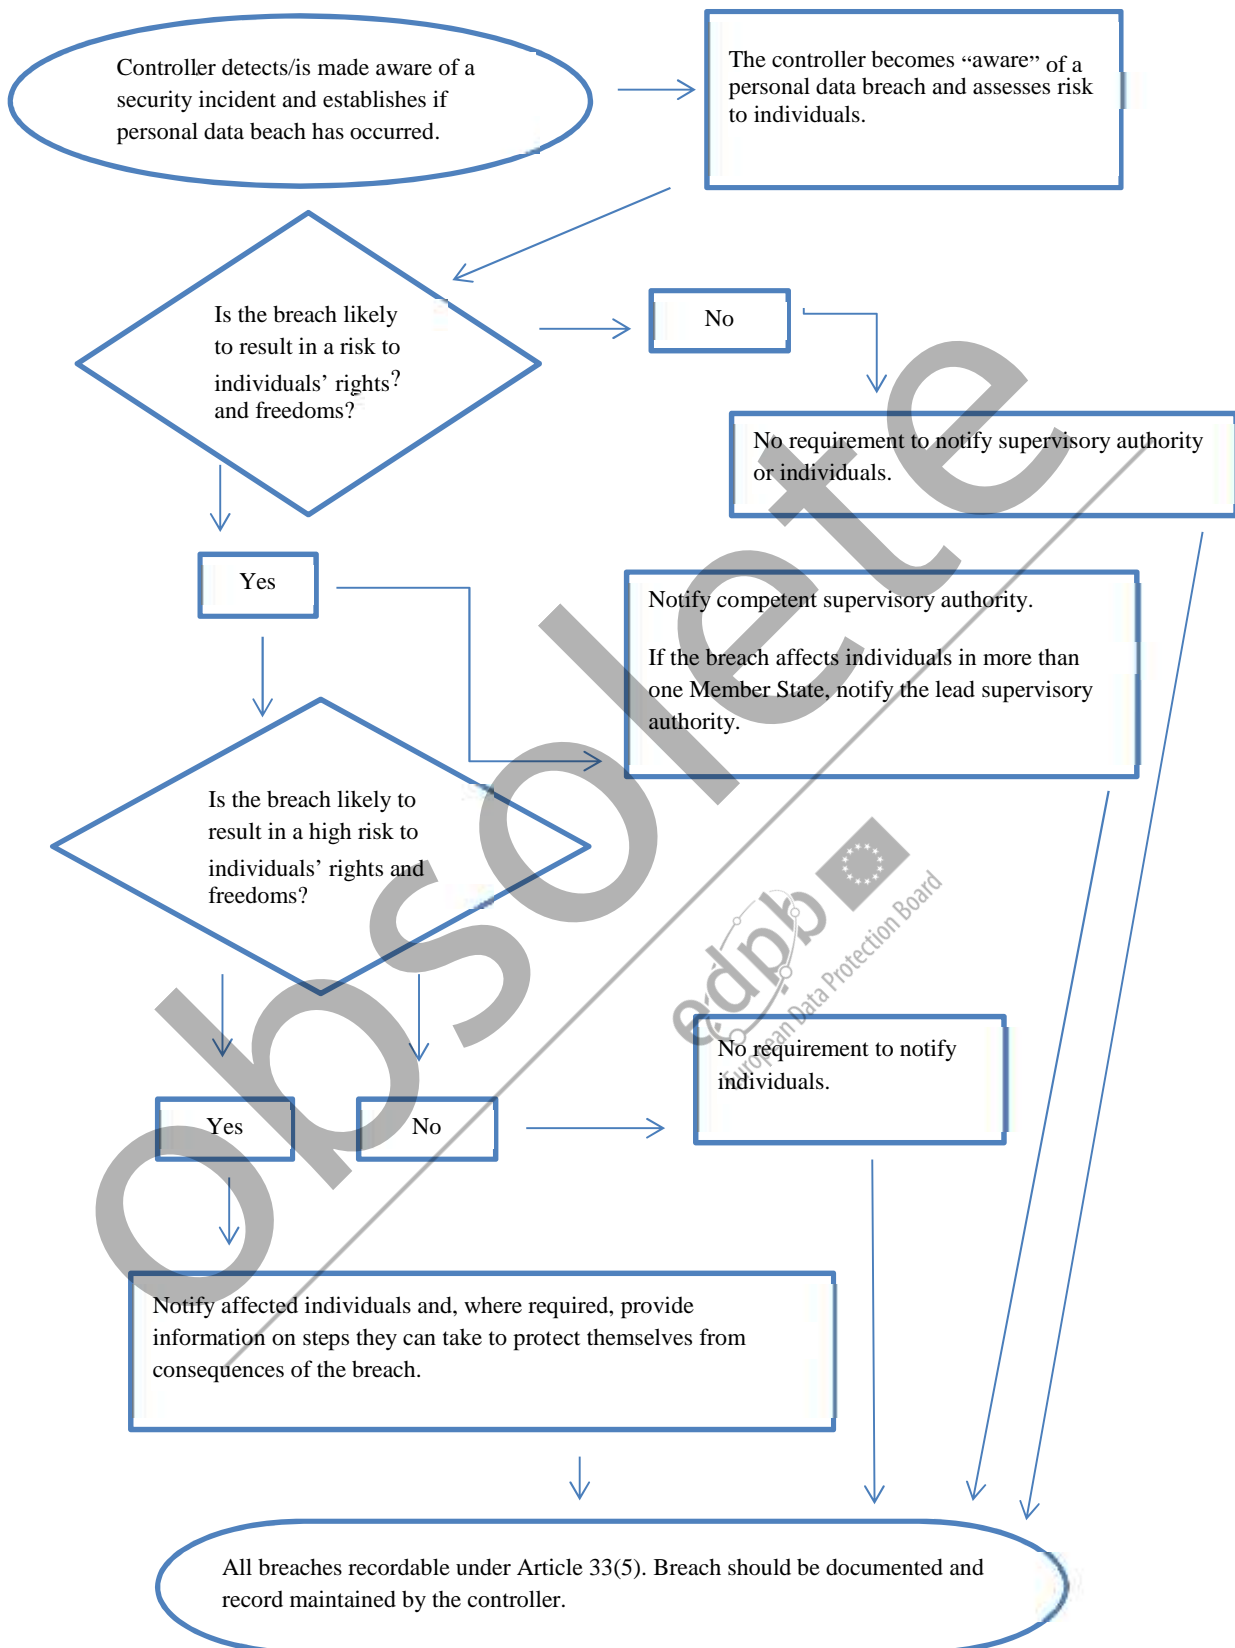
Controller detects/is made aware of a security incident and establishes if personal data beach has occurred.

The controller becomes “aware” of a personal data breach and assesses risk to individuals.

Is the breach likely to result in a risk to individuals’ rights? and freedoms?

No

No requirement to notify supervisory authority or individuals.

Yes

Notify competent supervisory authority.

If the breach affects individuals in more than one Member State, notify the lead supervisory authority.

Is the breach likely to result in a high risk to individuals’ rights and freedoms?

obsolete

edpb European Data Protection Board

No requirement to notify individuals.

Yes

No

Notify affected individuals and, where required, provide information on steps they can take to protect themselves from consequences of the breach.

All breaches recordable under Article 33(5). Breach should be documented and record maintained by the controller.